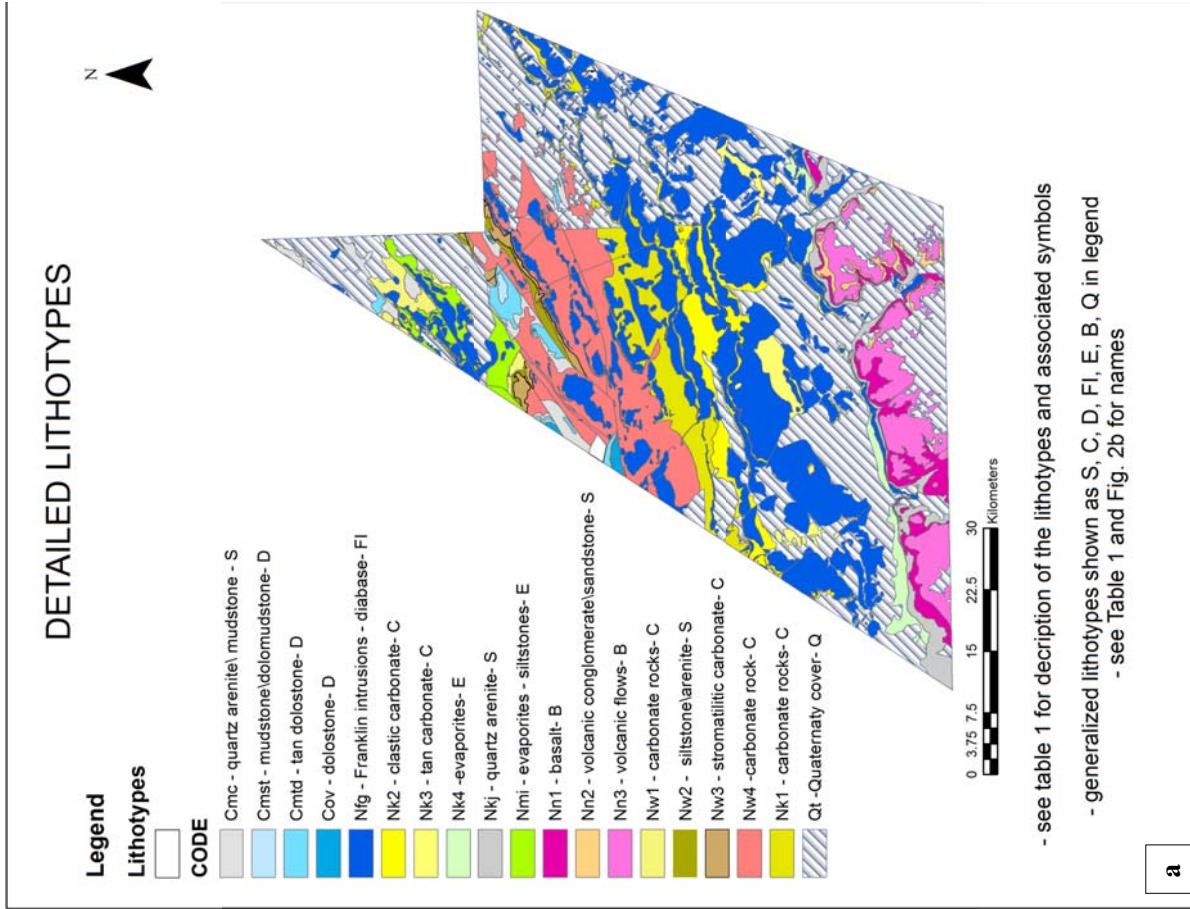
DETAILED LITHOTYPES

N

Legend

Lithotypes

CODE

Cmc - quartz arenite\ mudstone - S

Cmst - mudstone\dolomudstone- D

Cmtd - tan dolostone- D

Cov - dolostone- D

Nfg - Franklin intrusions - diabase- FI

Nk2 - clastic carbonate- C

Nk3 - tan carbonate- C

Nk4 -evaporites- E

Nkj - quartz arenite- S

Nmi - evaporites - siltstones- E

Nn1 - basalt- B

Nn2 - volcanic conglomerate\sandstone- S

Nn3 - volcanic flows- B

Nw1 - carbonate rocks- C

Nw2 - siltstone\arenite- S

Nw3 - stromatilitic carbonate- C

Nw4 -carbonate rock- C

Nk1 - carbonate rocks- C

Qt -Quaternaty cover- Q

0 3.75 7.5 15 22.5 30 Kilometers

- see table 1 for decription of the lithotypes and associated symbols

- generalized lithotypes shown as S, C, D, FI, E, B, Q in legend
- see Table 1 and Fig. 2b for names

a